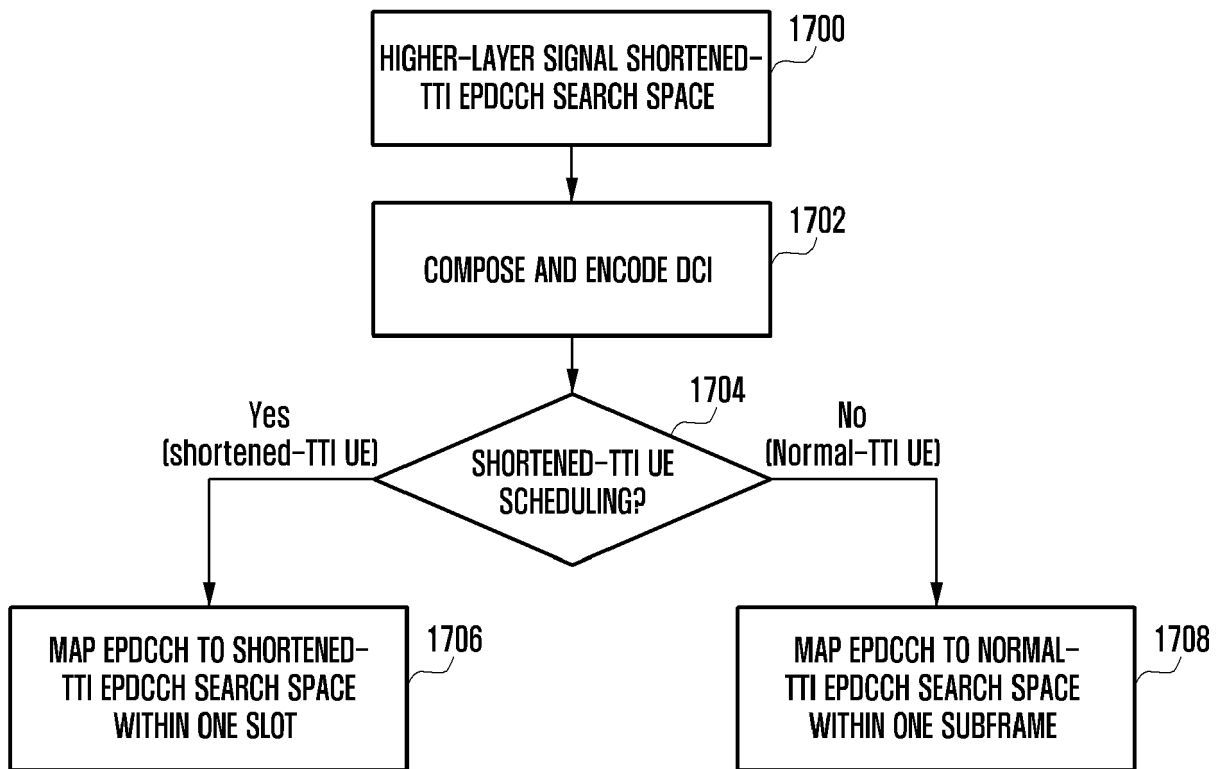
HIGHER-LAYER SIGNAL SHORTENED-TTI EPDCCH SEARCH SPACE

1700

COMPOSE AND ENCODE DCI

1702

1704

Yes
(shortened-TTI UE)

SHORTENED-TTI UE SCHEDULING?

No
(Normal-TTI UE)

MAP EPDCCH TO SHORTENED-TTI EPDCCH SEARCH SPACE WITHIN ONE SLOT

1706

MAP EPDCCH TO NORMAL-TTI EPDCCH SEARCH SPACE WITHIN ONE SUBFRAME

1708